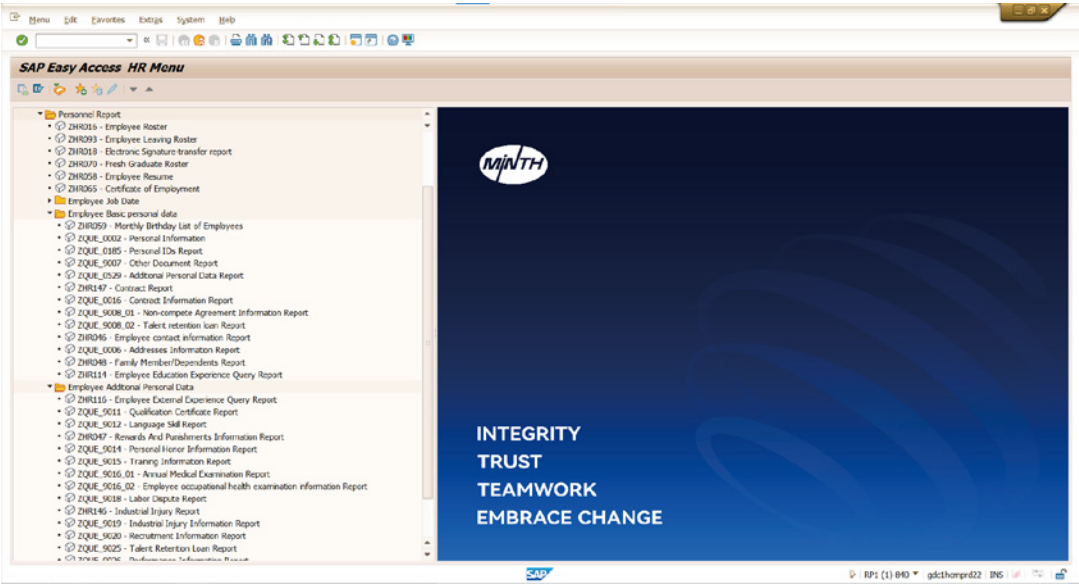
Menu Edit Favorites Extras System Help

SAP Easy Access HR Menu

Personnel Report
ZHR016 - Employee Roster
ZHR093 - Employee Leaving Roster
ZHR018 - Electronic Signature transfer report
ZHR070 - Fresh Graduate Roster
ZHR058 - Employee Resume
ZHR065 - Certificate of Employment
Employee Job Date
Employee Basic personal data
ZHR059 - Monthly Birthday List of Employees
ZQUE_0002 - Personal Information
ZQUE_0185 - Personal IDs Report
ZQUE_9007 - Other Document Report
ZQUE_0529 - Additonal Personal Data Report
ZHR147 - Contract Report
ZQUE_0016 - Contract Information Report
ZQUE_9008_01 - Non-compete Agreement Information Report
ZQUE_9008_02 - Talent retention loan Report
ZHR046 - Employee contact information Report
ZQUE_0006 - Addresses Information Report
ZHR048 - Family Member/Dependents Report
ZHR114 - Employee Education Experience Query Report
Employee Additonal Personal Data
ZHR116 - Employee External Experience Query Report
ZQUE_9011 - Qualification Certificate Report
ZQUE_9012 - Language Skill Report
ZHR047 - Rewards And Punishments Information Report
ZQUE_9014 - Personal Honor Information Report
ZQUE_9015 - Traning Information Report
ZQUE_9016_01 - Annual Medical Examination Report
ZQUE_9016_02 - Employee occupational health examination information Report
ZQUE_9018 - Labor Dispute Report
ZHR146 - Industrial Injury Report
ZQUE_9019 - Industrial Injury Information Report
ZQUE_9020 - Recruitment Information Report
ZQUE_9025 - Talent Retention Loan Report
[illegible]

MINTH

INTEGRITY
TRUST
TEAMWORK
EMBRACE CHANGE

SAP

RP1 (1) 840 gdc1hrnprd22 INS